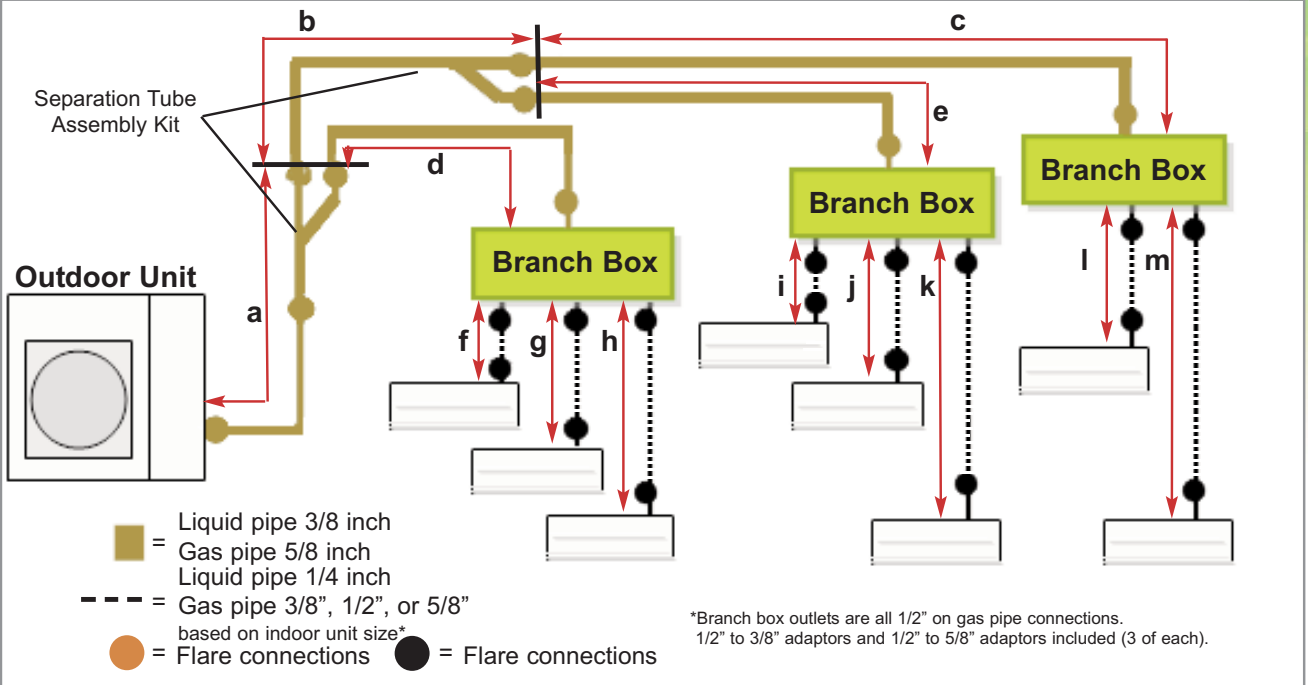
b

c

Separation Tube Assembly Kit

e

d

Branch Box

Branch Box

Branch Box

Outdoor Unit

a

i

j

k

l

m

f

g

h

= Liquid pipe 3/8 inch
Gas pipe 5/8 inch

= Liquid pipe 1/4 inch
Gas pipe 3/8”, 1/2”, or 5/8”
based on indoor unit size*

= Flare connections

= Flare connections

*Branch box outlets are all 1/2” on gas pipe connections.
1/2” to 3/8” adaptors and 1/2” to 5/8” adaptors included (3 of each).